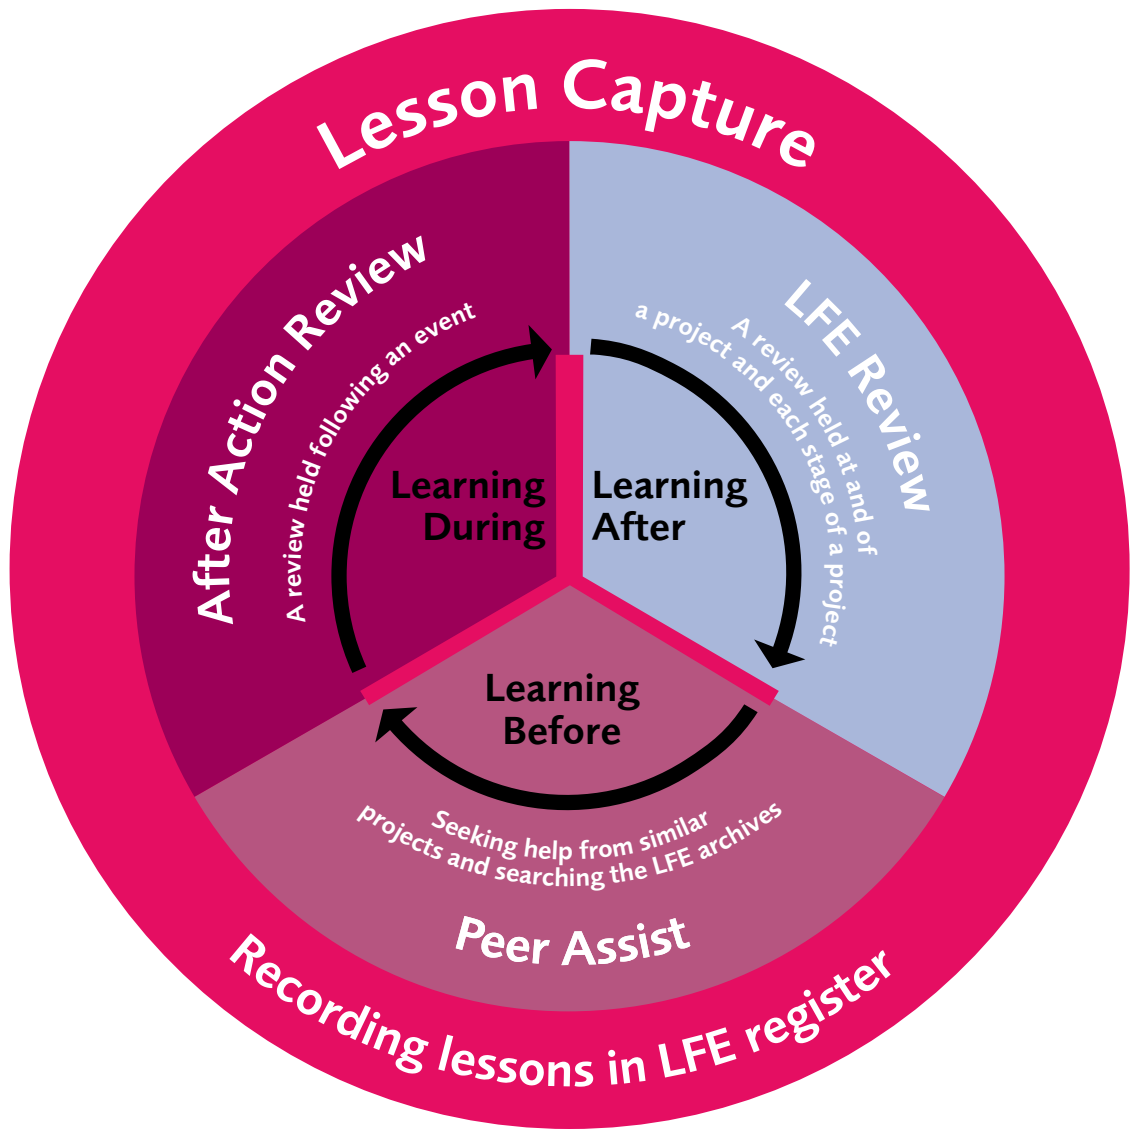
Lesson Capture

After Action Review

A review held following an event

LFE Review

A review held at and of a project and each stage of a project

Learning During

Learning After

Learning Before

Seeking help from similar projects and searching the LFE archives

Peer Assist

Recording lessons in LFE register